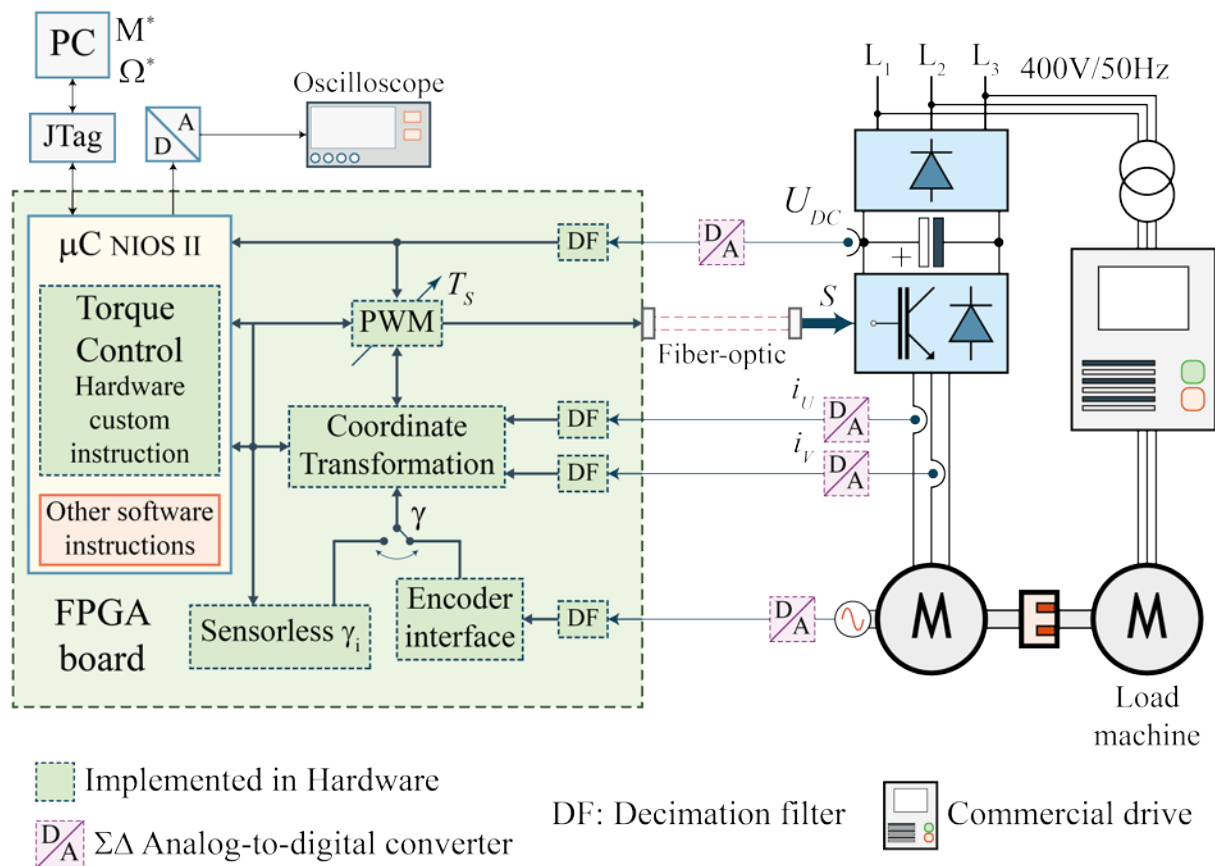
PC $M^*$ $\Omega^*$

JTag

D A

Oscilloscope

$L_1$ $L_2$ $L_3$ 400V/50Hz

μC NIOS II

Torque Control Hardware custom instruction

Other software instructions

DF

D A

$U_{DC}$

+

PWM

$T_S$

$S$

Fiber-optic

Coordinate Transformation

DF

DF

$i_U$

D A

$i_V$

D A

γ

Sensorless $\gamma_i$

Encoder interface

DF

D A

M

M

FPGA board

Load machine

Implemented in Hardware

DF: Decimation filter

Commercial drive

D A ΣΔ Analog-to-digital converter